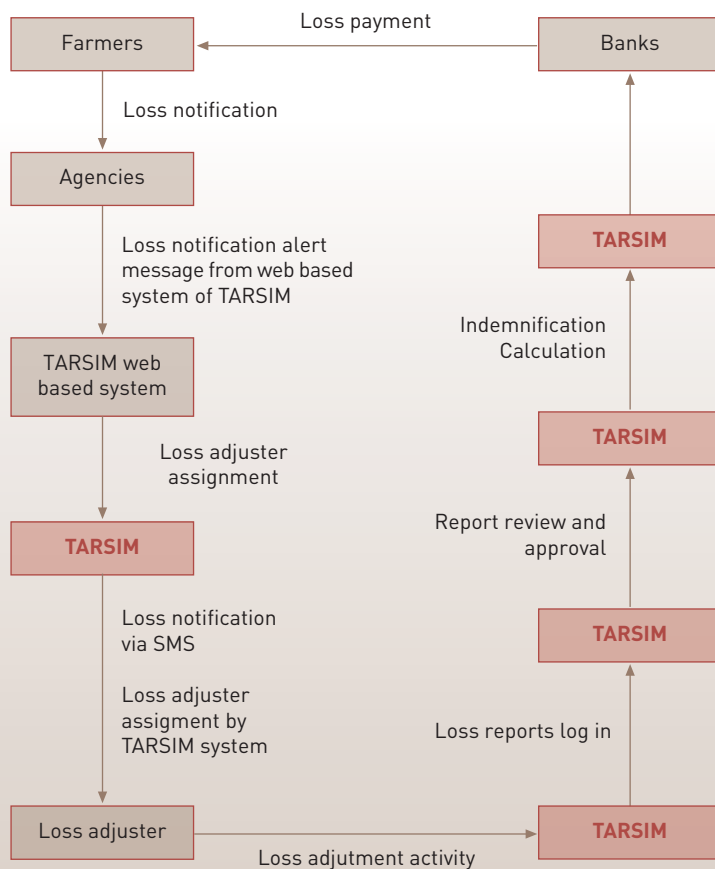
Loss payment

Farmers

Banks

Loss notification

Agencies

Loss notification alert message from web based system of TARSIM

TARSIM web based system

Loss adjuster assignment

TARSIM

Loss notification via SMS

Loss adjuster assigment by TARSIM system

Loss adjuster

Loss adjutment activity

TARSIM

Loss reports log in

TARSIM

Report review and approval

TARSIM

Indemnification Calculation

TARSIM